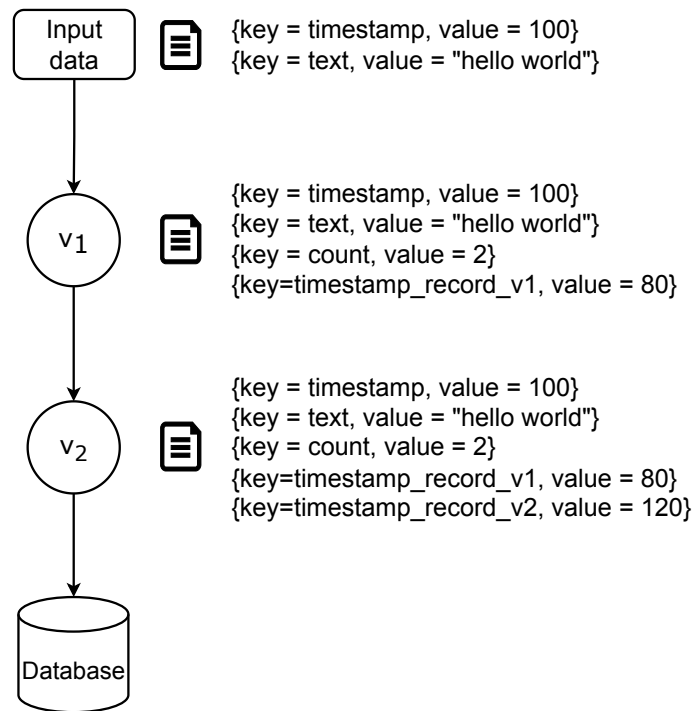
Input data

{key = timestamp, value = 100}
{key = text, value = "hello world"}

$v_1$

{key = timestamp, value = 100}
{key = text, value = "hello world"}
{key = count, value = 2}
{key=timestamp_record_v1, value = 80}

$v_2$

{key = timestamp, value = 100}
{key = text, value = "hello world"}
{key = count, value = 2}
{key=timestamp_record_v1, value = 80}
{key=timestamp_record_v2, value = 120}

Database